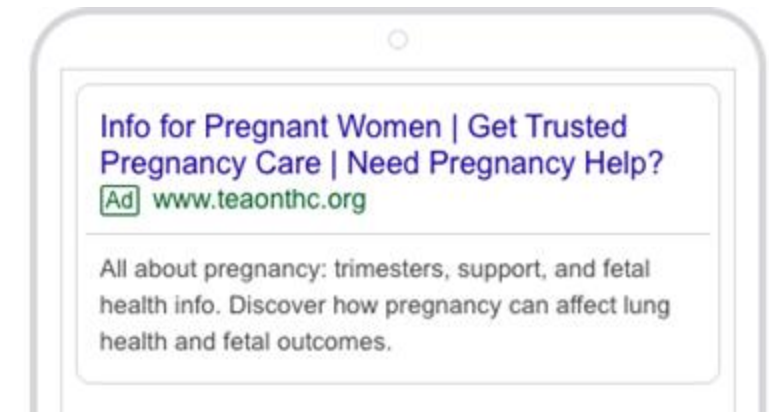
Info for Pregnant Women | Get Trusted Pregnancy Care | Need Pregnancy Help?

Ad www.teaonthc.org

All about pregnancy: trimesters, support, and fetal health info. Discover how pregnancy can affect lung health and fetal outcomes.